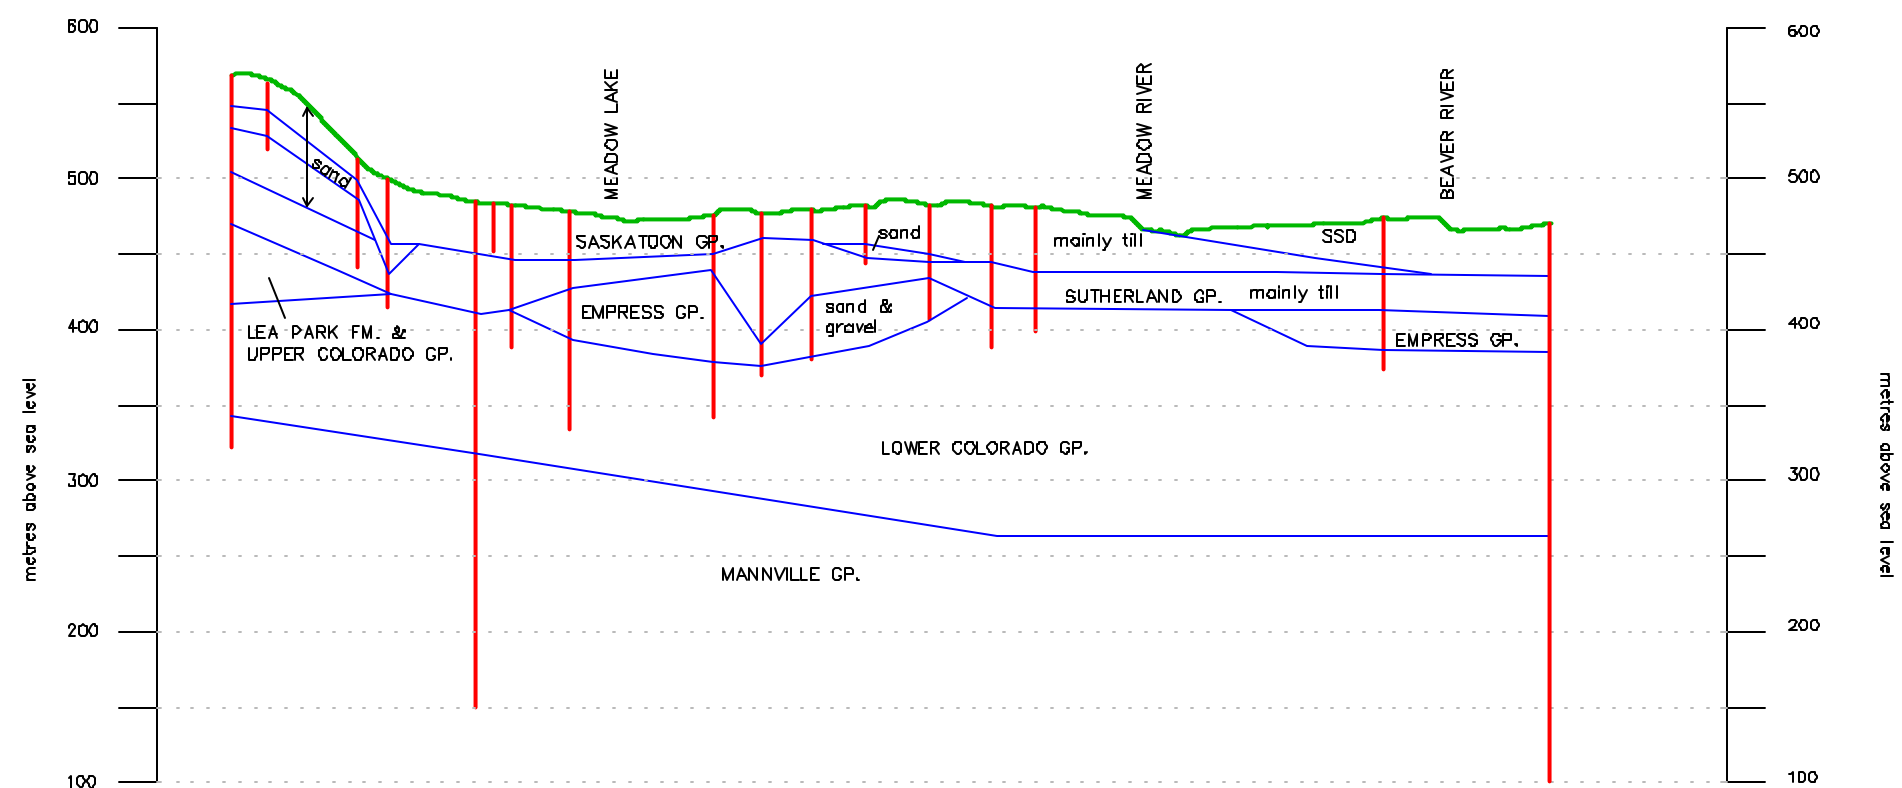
600
500
400
300
200
100
metres above sea level

600
500
400
300
200
100
metres above sea level

MEADOW LAKE
MEADOW RIVER
BEAVER RIVER

sand
SASKATOON GP.
sand
mainly till
SSD
SUTHERLAND GP.
mainly till
EMPRESS GP.
sand & gravel
EMPRESS GP.
LEA PARK FM. & UPPER COLORADO GP.
LOWER COLORADO GP.
MANNVILLE GP.